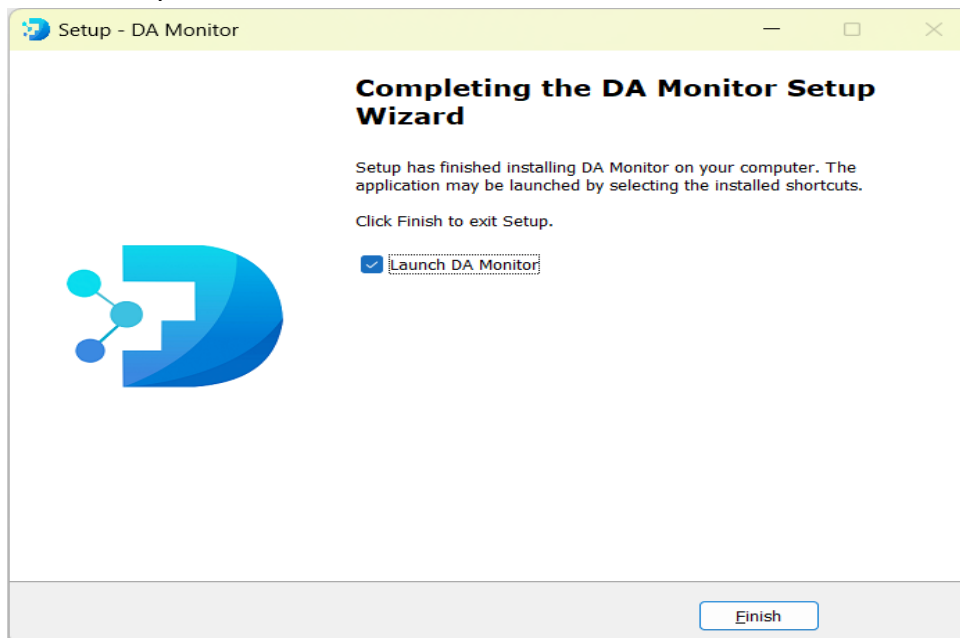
Setup - DA Monitor

Completing the DA Monitor Setup Wizard

Setup has finished installing DA Monitor on your computer. The application may be launched by selecting the installed shortcuts.

Click Finish to exit Setup.

Launch DA Monitor

Finish